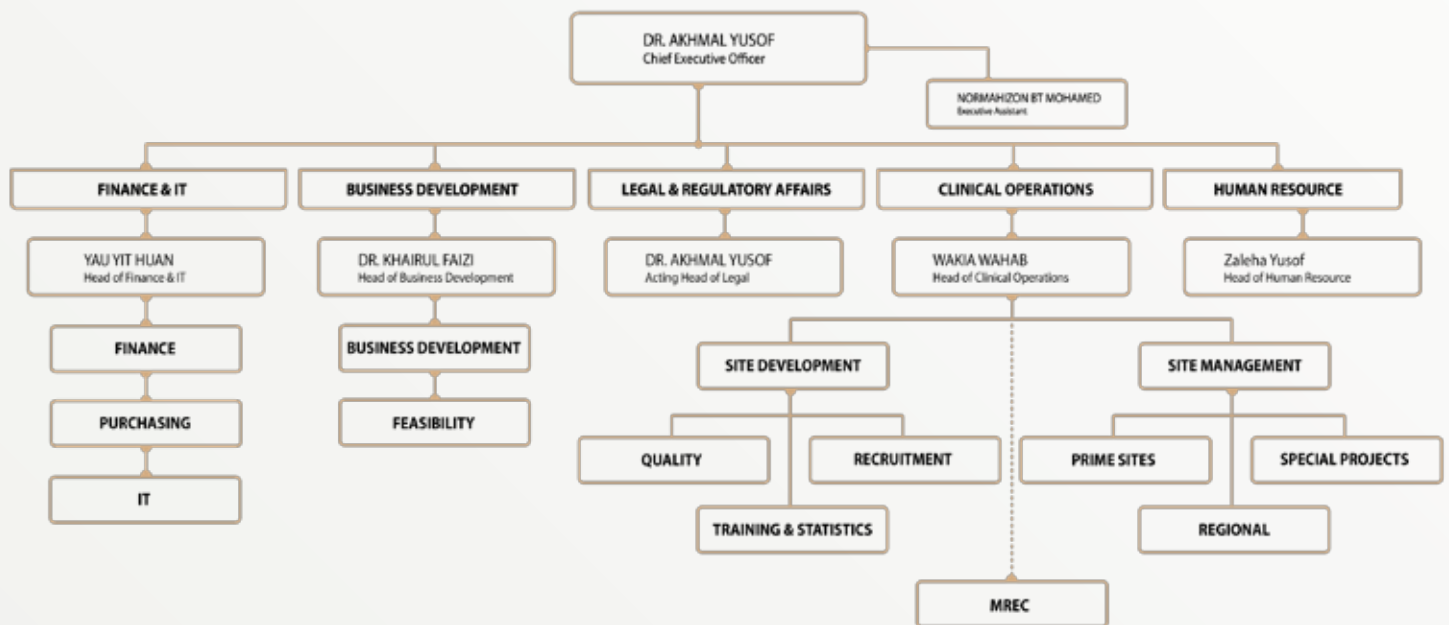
DR. AKHMAL YUSOF
Chief Executive Officer

NORMAHIZON BT MOHAMED
Executive Assistant

FINANCE & IT

BUSINESS DEVELOPMENT

LEGAL & REGULATORY AFFAIRS

CLINICAL OPERATIONS

HUMAN RESOURCE

YAU YIT HUAN
Head of Finance & IT

DR. KHAIRUL FAIZI
Head of Business Development

DR. AKHMAL YUSOF
Acting Head of Legal

WAKIA WAHAB
Head of Clinical Operations

Zaleha Yusof
Head of Human Resource

FINANCE

PURCHASING

IT

BUSINESS DEVELOPMENT

FEASIBILITY

SITE DEVELOPMENT

QUALITY

RECRUITMENT

TRAINING & STATISTICS

SITE MANAGEMENT

PRIME SITES

SPECIAL PROJECTS

REGIONAL

MREC